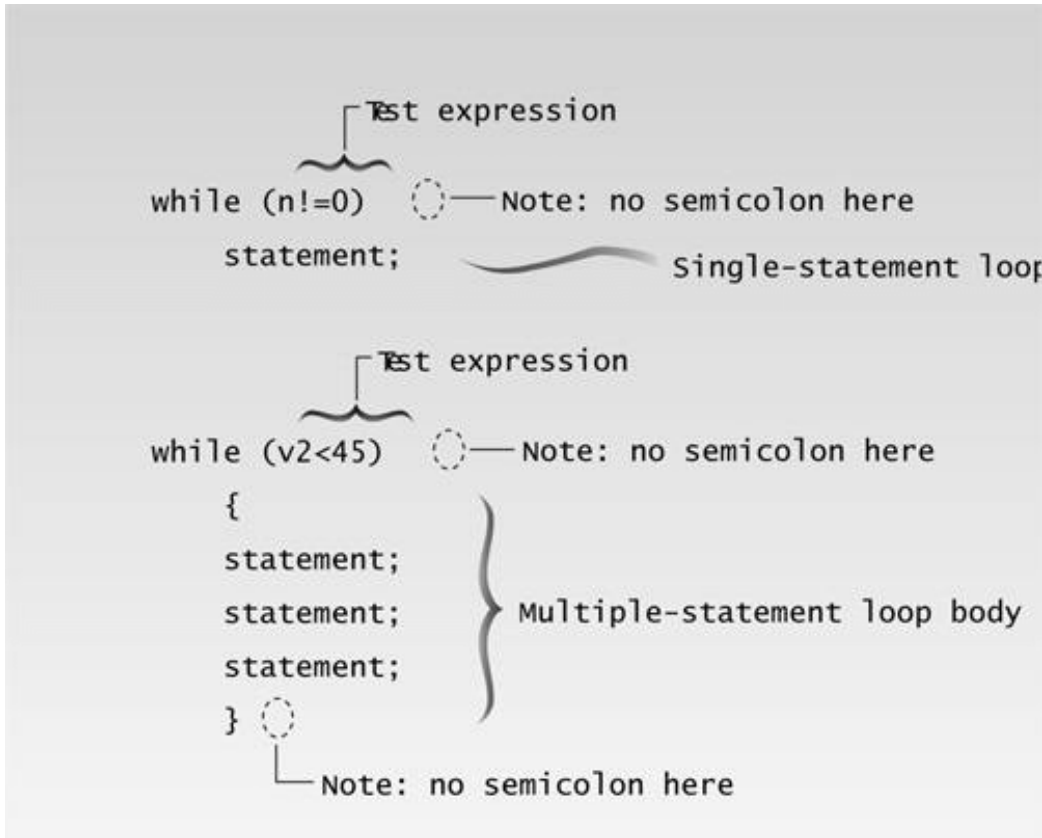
Test expression

while (n!=0)

Note: no semicolon here

statement;

Single-statement loo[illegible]

Test expression

while (v2<45)

Note: no semicolon here

{
statement;
statement;
statement;
}

Multiple-statement loop body

Note: no semicolon here